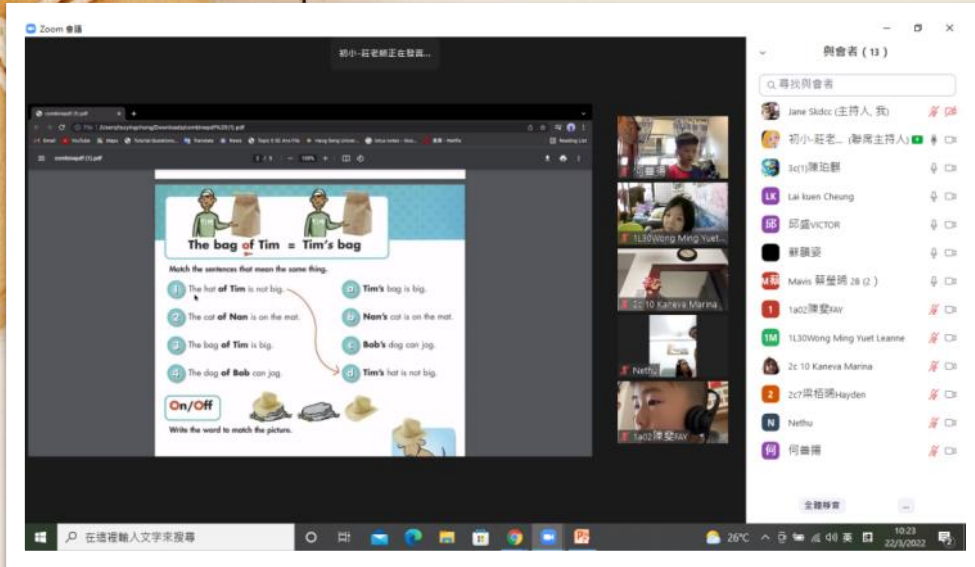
Zoom 會議

初小-莊老師正在發言...

combine.pdf (1).pdf

The bag of Tim = Tim's bag

Match the sentences that mean the same thing.

1 The hat of Tim is not big.
2 The cat of Nan is on the mat.
3 The bag of Tim is big.
4 The dog of Bob can jog.

a Tim's bag is big.
b Nan's cat is on the mat.
c Bob's dog can jog.
d Tim's hat is not big.

On/Off

Write the word to match the picture.

何善珊
1L30Wong Ming Yuet
2c 10 Kaneva Marina
Nethu
1a02陳瑩FAY

與會者 (13)

尋找與會者

Jane Siddc (主持人, 我)
初小-莊老... (聯席主持人)
3c(1)陳珀麒
LK Lai kuen Cheung
邱盛VICTOR
蘇韻姿
Mavis 蘇瑩璐 2B (2)
1a02陳瑩FAY
1M 1L30Wong Ming Yuet Leanne
2c 10 Kaneva Marina
2c7梁栢謙Hayden
N Nethu
何 何善珊

全體靜音 ...

在這裡輸入文字來搜尋

26°C 英 10:23 22/3/2022